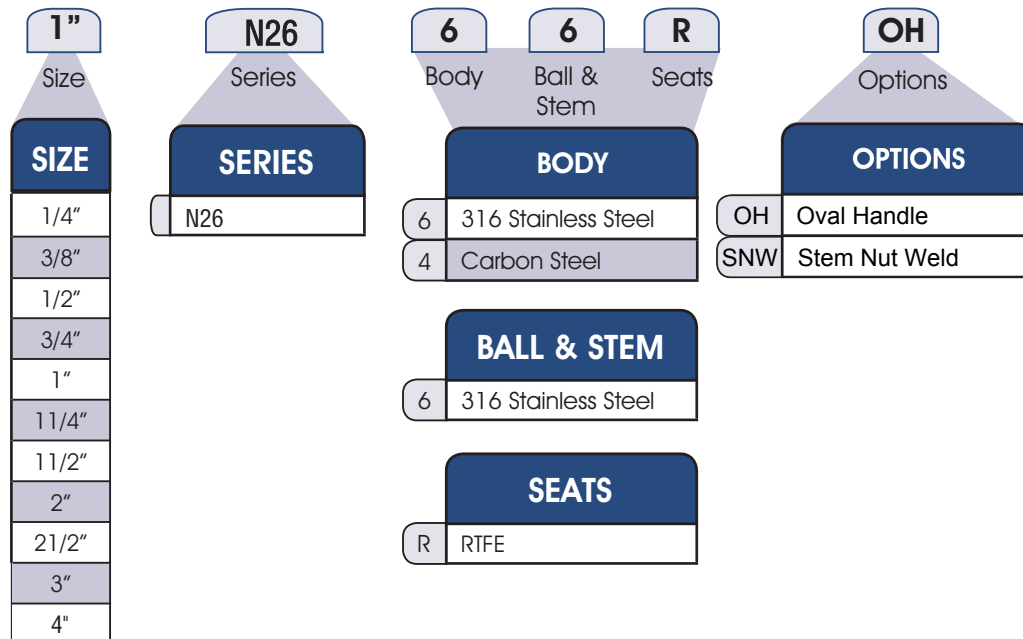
1"
Size

N26
Series

6
Body

6
Ball & Stem

R
Seats

OH
Options

SIZE

| SIZE |
|---|
| 1/4" |
| 3/8" |
| 1/2" |
| 3/4" |
| 1" |
| 11/4" |
| 11/2" |
| 2" |
| 21/2" |
| 3" |
| 4" |

SERIES

| | SERIES |
|---|---|
| | N26 |

BODY

| | BODY |
|---|---|
| 6 | 316 Stainless Steel |
| 4 | Carbon Steel |

BALL & STEM

| | BALL & STEM |
|---|---|
| 6 | 316 Stainless Steel |

SEATS

| | SEATS |
|---|---|
| R | RTFE |

OPTIONS

| | OPTIONS |
|---|---|
| OH | Oval Handle |
| SNW | Stem Nut Weld |